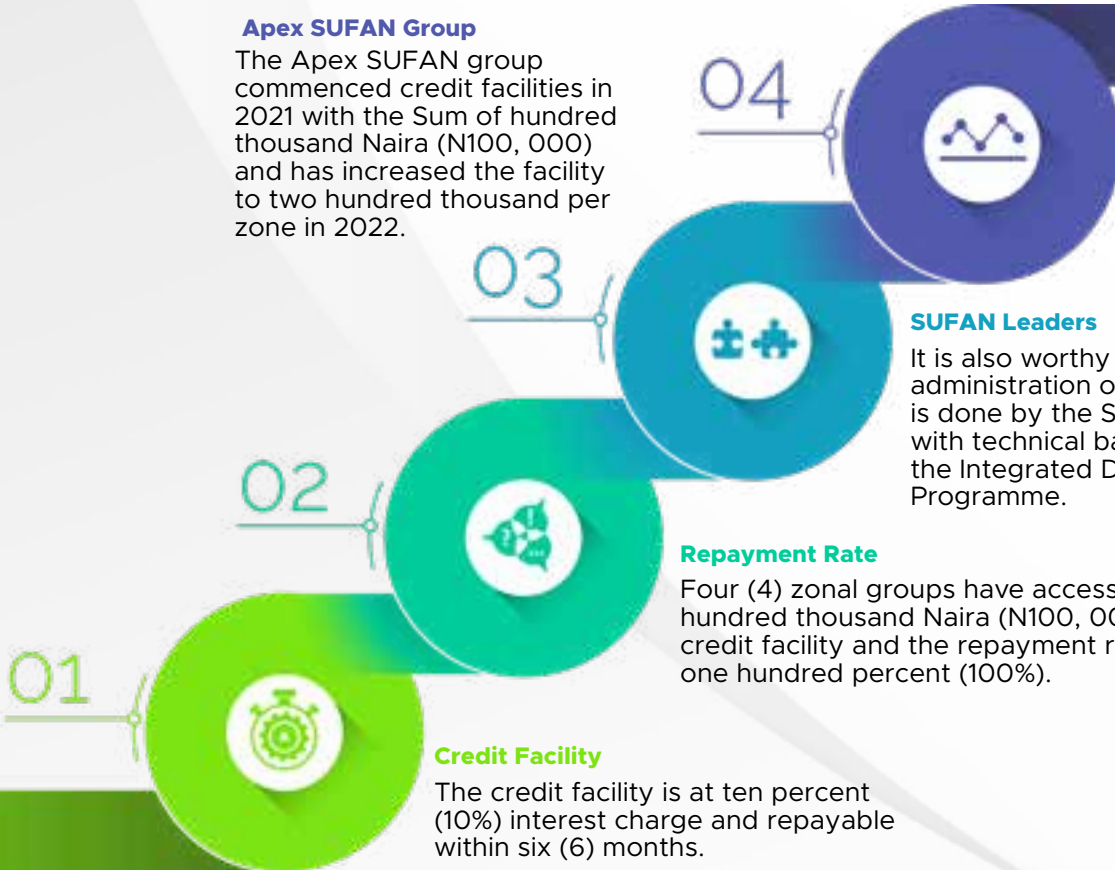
Apex SUFAN Group

The Apex SUFAN group commenced credit facilities in 2021 with the Sum of hundred thousand Naira (N100, 000) and has increased the facility to two hundred thousand per zone in 2022.

04

03

SUFAN Leaders

It is also worthy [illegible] administration o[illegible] is done by the S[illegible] with technical ba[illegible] the Integrated D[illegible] Programme.

02

Repayment Rate

Four (4) zonal groups have access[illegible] hundred thousand Naira (N100, 00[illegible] credit facility and the repayment r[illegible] one hundred percent (100%).

01

Credit Facility

The credit facility is at ten percent (10%) interest charge and repayable within six (6) months.